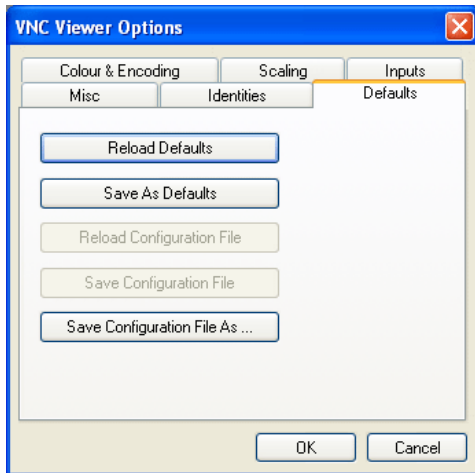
VNC Viewer Options

Colour & Encoding
Scaling
Inputs
Misc
Identities
Defaults

Reload Defaults

Save As Defaults

Reload Configuration File

Save Configuration File

Save Configuration File As ...

OK
Cancel